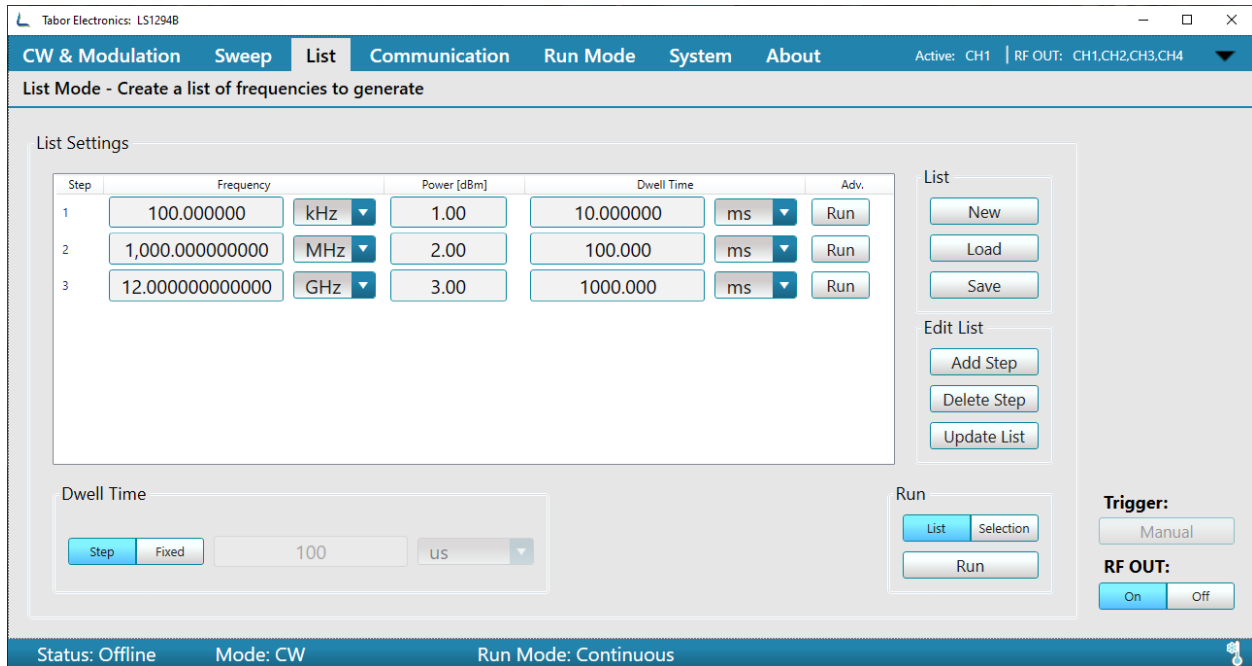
Tabor Electronics: LS1294B

CW & Modulation Sweep List Communication Run Mode System About Active: CH1 | RF OUT: CH1,CH2,CH3,CH4

List Mode - Create a list of frequencies to generate

List Settings

| Step | Frequency | | Power [dBm] | Dwell Time | | Adv. |
|---|---|---|---|---|---|---|
| 1 | 100.000000 | kHz | 1.00 | 10.000000 | ms | Run |
| 2 | 1,000.000000000 | MHz | 2.00 | 100.000 | ms | Run |
| 3 | 12.000000000000 | GHz | 3.00 | 1000.000 | ms | Run |

List
New
Load
Save

Edit List
Add Step
Delete Step
Update List

Dwell Time
Step Fixed 100 us

Run
List Selection
Run

Trigger:
Manual
RF OUT:
On Off

Status: Offline Mode: CW Run Mode: Continuous